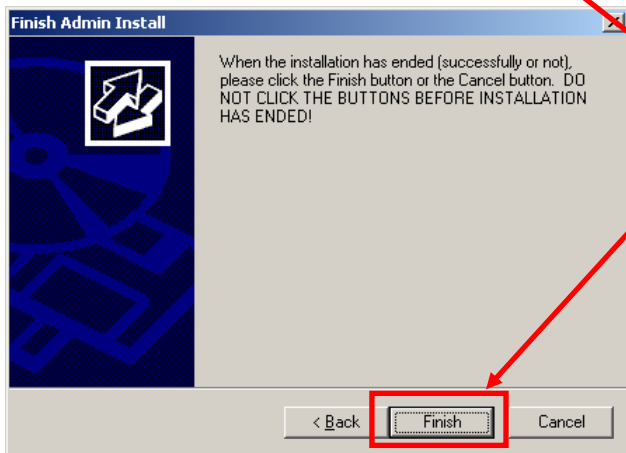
Finish Admin Install

When the installation has ended (successfully or not), please click the Finish button or the Cancel button. DO NOT CLICK THE BUTTONS BEFORE INSTALLATION HAS ENDED!

< Back
Finish
Cancel